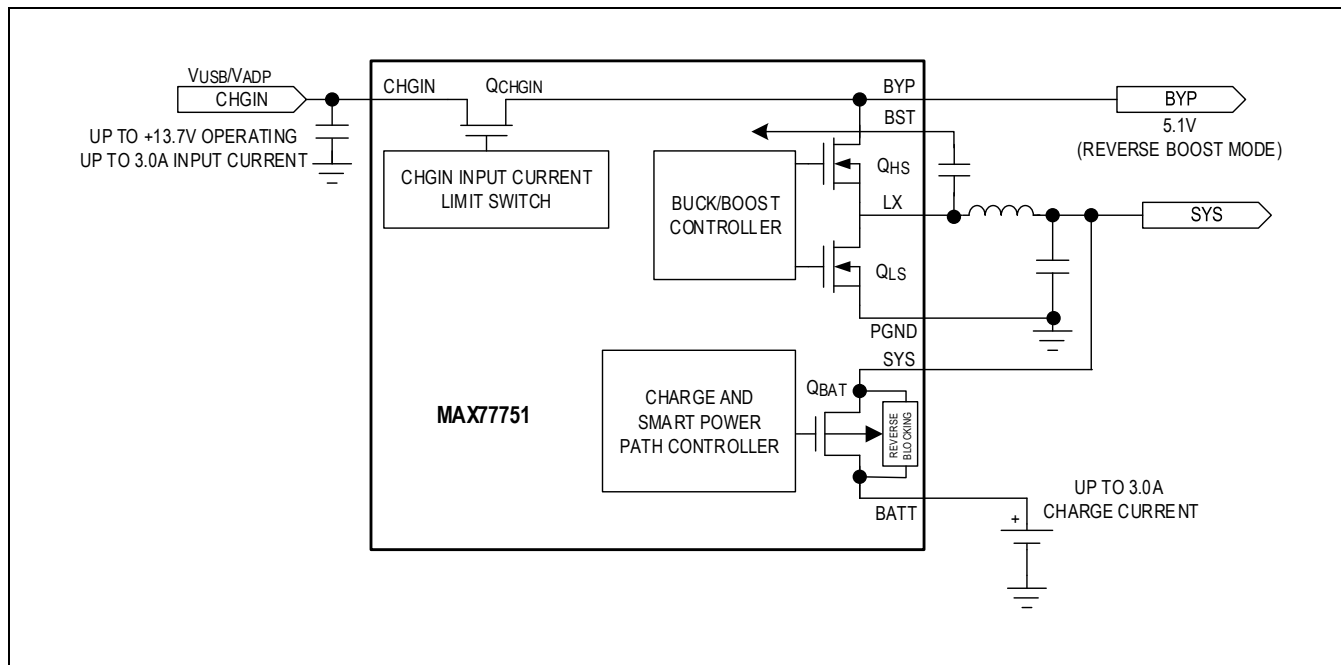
$V_{USB}/V_{ADP}$
CHGIN
UP TO +13.7V OPERATING
UP TO 3.0A INPUT CURRENT

CHGIN
$Q_{CHGIN}$
CHGIN INPUT CURRENT LIMIT SWITCH

BYP
BST
BUCK/BOOST CONTROLLER
$Q_{HS}$
LX
$Q_{LS}$
PGND
SYS

BYP
5.1V
(REVERSE BOOST MODE)

SYS

MAX77751

CHARGE AND SMART POWER PATH CONTROLLER
$Q_{BAT}$
REVERSE BLOCKING
BATT

UP TO 3.0A
CHARGE CURRENT
+